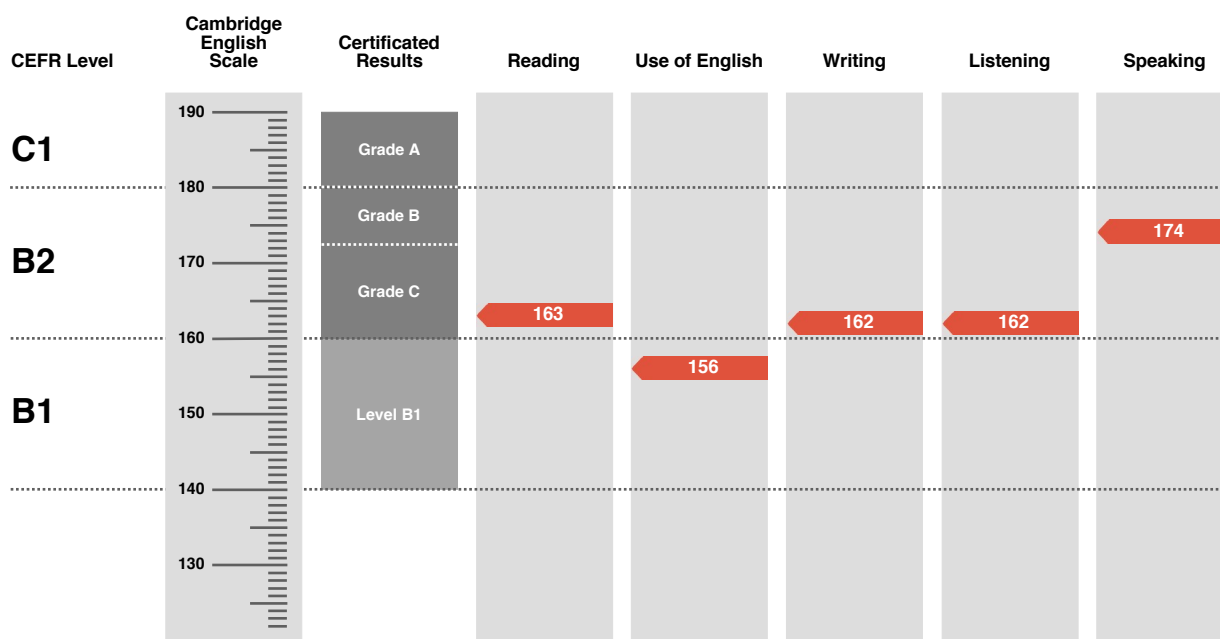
| CEFR Level | Cambridge English Scale | Certificated Results | Reading | Use of English | Writing | Listening | Speaking |
|---|---|---|---|---|---|---|---|
| C1 | 190 | Grade A | | | | | |
| | 180 | Grade B | | | | | 174 |
| B2 | 170 | Grade C | 163 | | 162 | 162 | |
| | 160 | | | 156 | | | |
| B1 | 150 | Level B1 | | | | | |
| | 140 | | | | | | |
| | 130 | | | | | | |